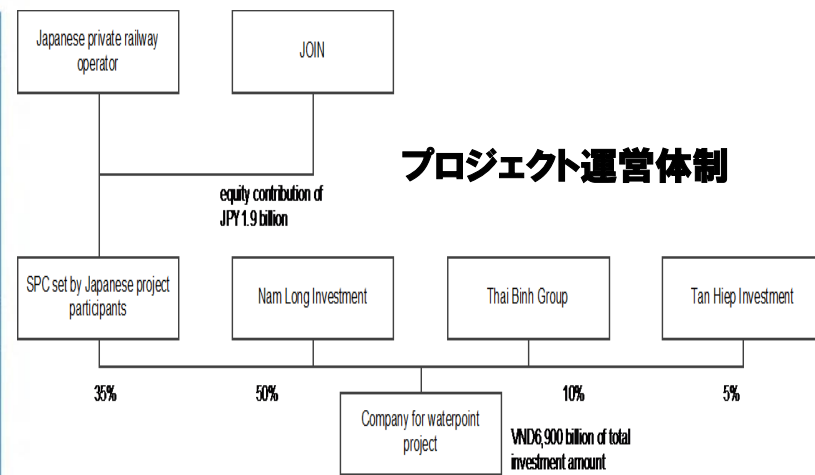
Japanese private railway operator

JOIN

プロジェクト運営体制

equity contribution of JPY 1.9 billion

SPC set by Japanese project participants

Nam Long Investment

Thai Binh Group

Tan Hiep Investment

35%

50%

10%

5%

Company for waterpoint project

VND6,900 billion of total investment amount